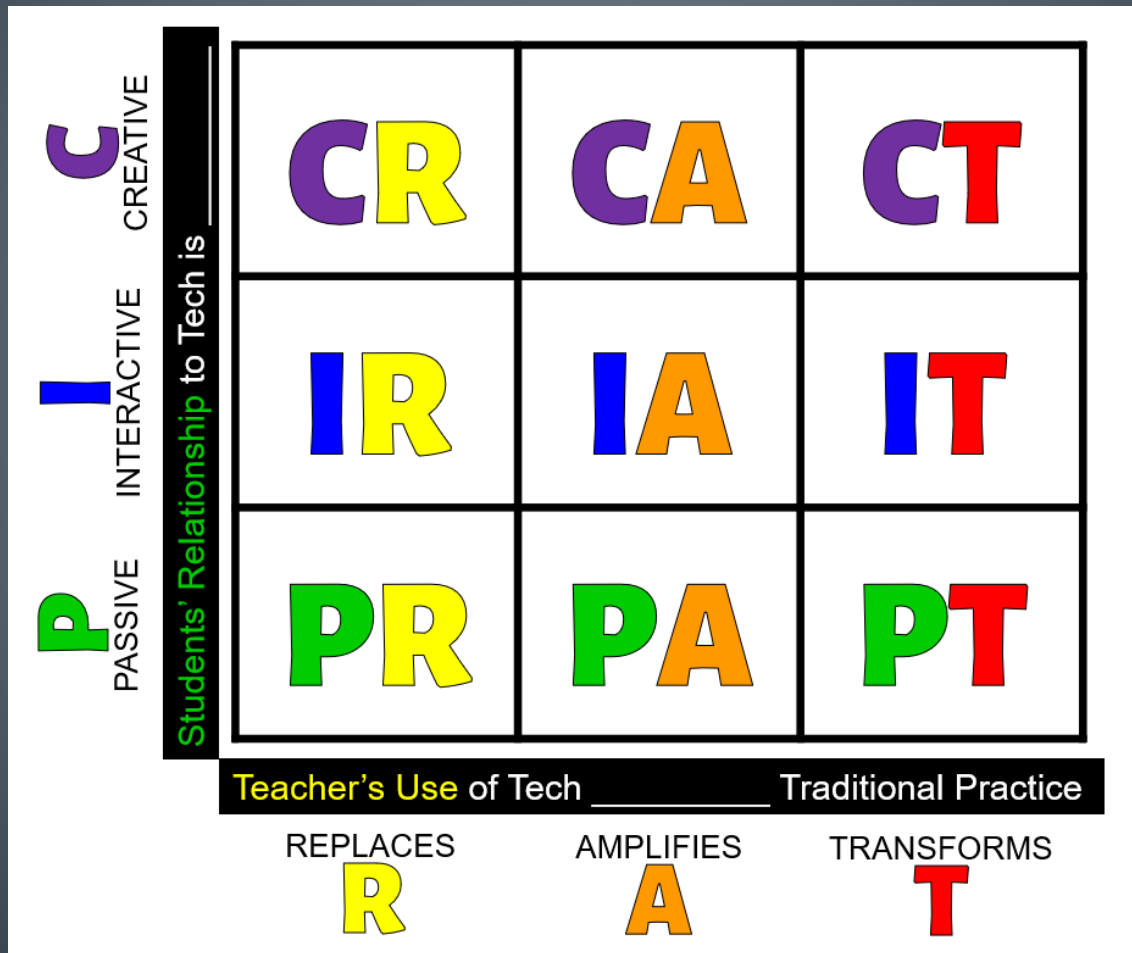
C
CREATIVE

I
INTERACTIVE

P
PASSIVE

Students' Relationship to Tech is ______

| CR | CA | CT |
|---|---|---|
| IR | IA | IT |
| PR | PA | PT |

Teacher's Use of Tech __________ Traditional Practice

REPLACES
R

AMPLIFIES
A

TRANSFORMS
T